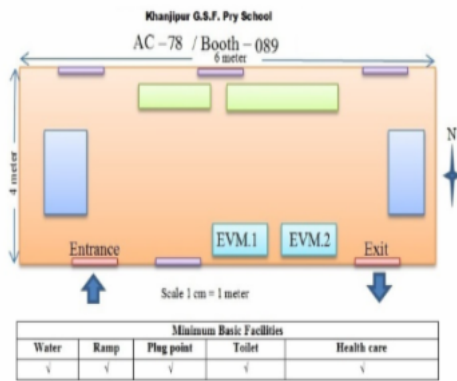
Khanjipur G.S.F. Pry School

AC – 78 / Booth – 089

6 meter

4 meter

N

EVM.1

EVM.2

Entrance

Exit

Scale 1 cm = 1 meter

| Minimum Basic Facilities | | | | |
|---|---|---|---|---|
| Water | Ramp | Plug point | Toilet | Health care |
| √ | √ | √ | √ | √ |